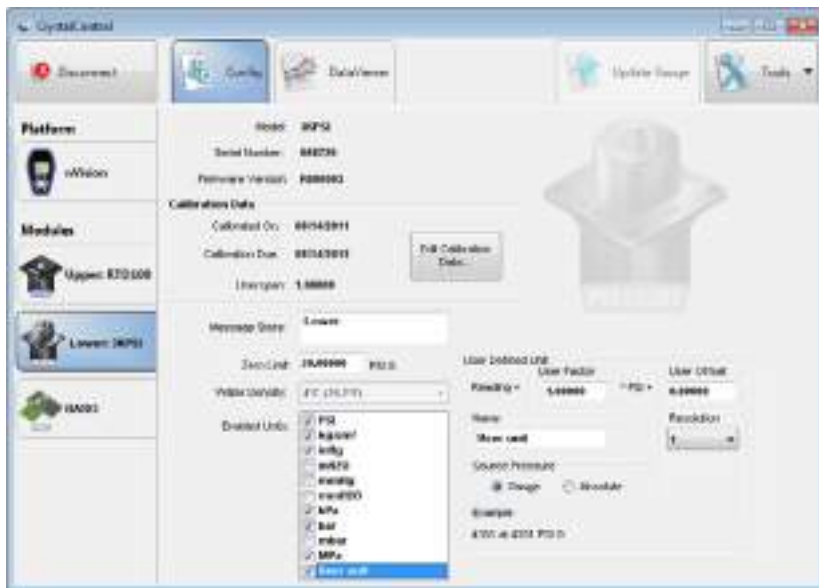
CrystalControl

Disconnect

Config

DataViewer

Update Gauge

Tools

Platform

nVision

Modules

Upper: RTD100

Lower: 30PSI

BARO

Model: 30PSI

Serial Number: 468239

Firmware Version: R000003

Calibration Data

Calibrated On: 08/14/2011

Calibration Due: 08/14/2012

Linear span: 1.00000

Edit Calibration Data...

Message Name: Lower

Zero Limit: 20.00000 PSI G

Water Density: 4°C (39.2°F)

Enabled Units:

PSI

kg/cm²

inHg

inH2O

mmHg

mmH2O

kPa

bar

mbar

MPa

User unit

User Defined Unit

Reading ▾

User Factor

1.00000

* PSI +

User Offset

0.00000

Name:

User unit

Resolution

Source Pressure

Gauge

Absolute

Example

4.591 at 4.591 PSI G